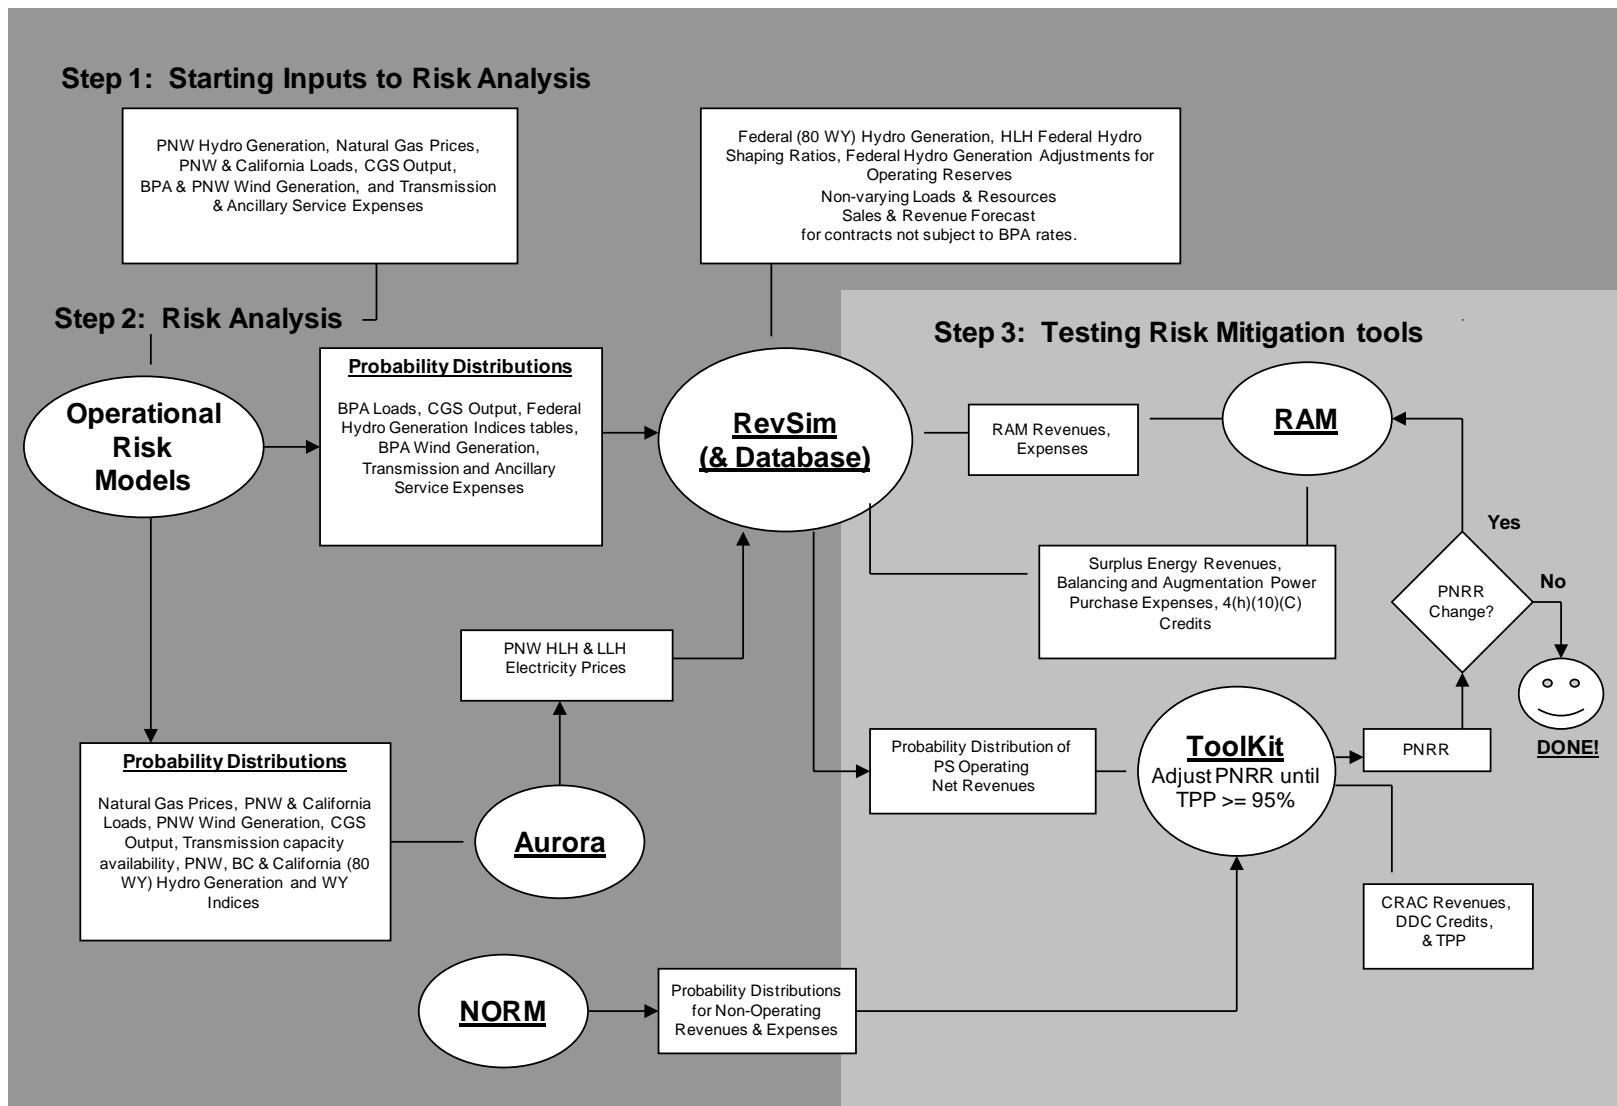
Step 1: Starting Inputs to Risk Analysis

PNW Hydro Generation, Natural Gas Prices, PNW & California Loads, CGS Output, BPA & PNW Wind Generation, and Transmission & Ancillary Service Expenses

Federal (80 WY) Hydro Generation, HLH Federal Hydro Shaping Ratios, Federal Hydro Generation Adjustments for Operating Reserves
Non-varying Loads & Resources
Sales & Revenue Forecast
for contracts not subject to BPA rates.

Step 2: Risk Analysis

Step 3: Testing Risk Mitigation tools

Operational Risk Models

Probability Distributions

BPA Loads, CGS Output, Federal Hydro Generation Indices tables, BPA Wind Generation, Transmission and Ancillary Service Expenses

RevSim (& Database)

RAM Revenues, Expenses

RAM

Yes

Surplus Energy Revenues, Balancing and Augmentation Power Purchase Expenses, 4(h)(10)(C) Credits

PNRR Change?

No

PNW HLH & LLH Electricity Prices

DONE!

Probability Distributions

Natural Gas Prices, PNW & California Loads, PNW Wind Generation, CGS Output, Transmission capacity availability, PNW, BC & California (80 WY) Hydro Generation and WY Indices

Aurora

Probability Distribution of PS Operating Net Revenues

ToolKit
Adjust PNRR until TPP >= 95%

PNRR

CRAC Revenues, DDC Credits, & TPP

NORM

Probability Distributions for Non-Operating Revenues & Expenses